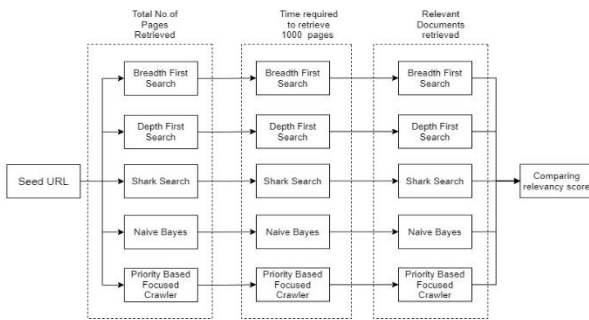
Total No.of Pages Retrieved

Time required to retrieve 1000 pages

Relevent Documents retrieved

Seed URL

Breadth First Search

Depth First Search

Shark Search

Naive Bayes

Priority Based Focused Crawler

Breadth First Search

Depth First Search

Shark Search

Naive Bayes

Priority Based Focused Crawler

Breadth First Search

Depth First Search

Shark Search

Naive Bayes

Priority Based Focused Crawler

Comparing relevancy score